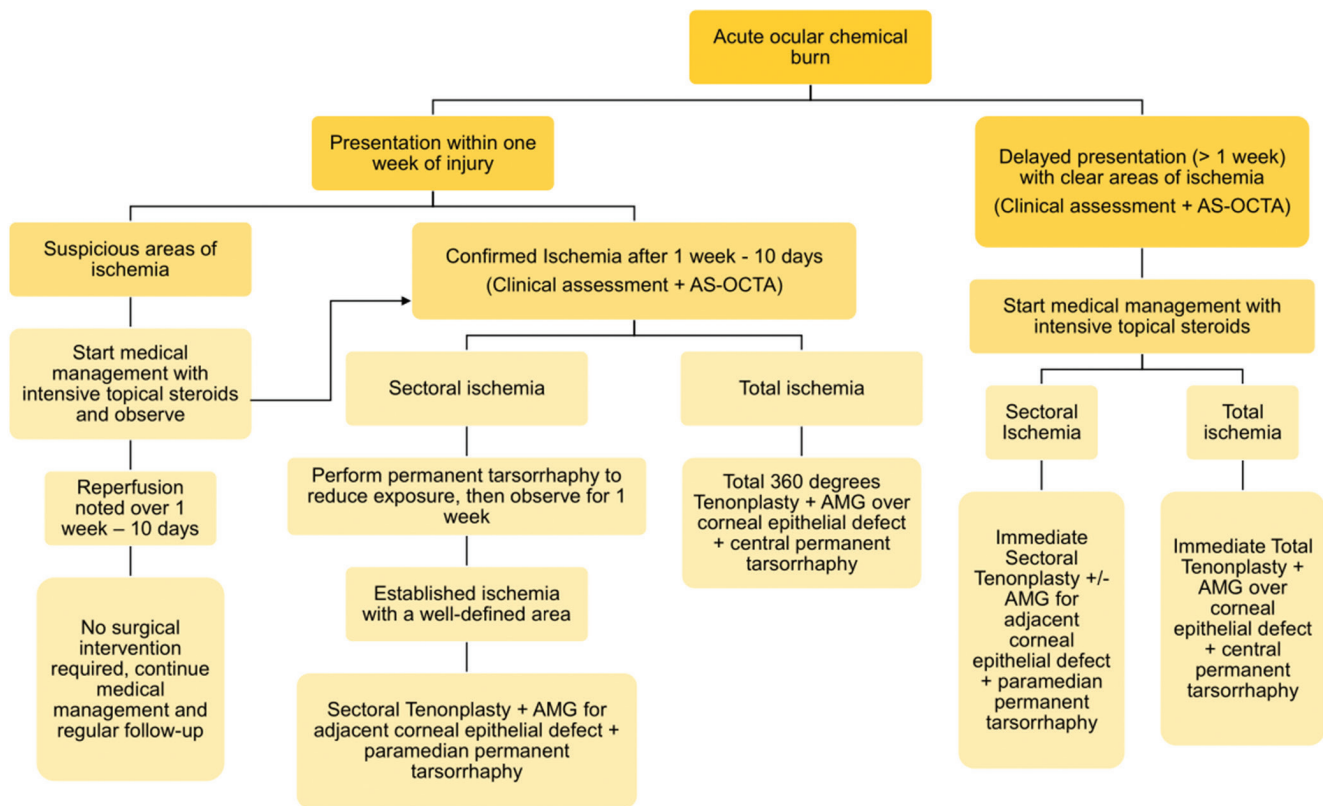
Acute ocular chemical burn

Presentation within one week of injury

Delayed presentation (> 1 week) with clear areas of ischemia
(Clinical assessment + AS-OCTA)

Suspicious areas of ischemia

Confirmed Ischemia after 1 week - 10 days
(Clinical assessment + AS-OCTA)

Start medical management with intensive topical steroids

Start medical management with intensive topical steroids and observe

Sectoral ischemia

Total ischemia

Sectoral Ischemia

Total ischemia

Reperfusion noted over 1 week – 10 days

Perform permanent tarsorrhaphy to reduce exposure, then observe for 1 week

Total 360 degrees Tenonplasty + AMG over corneal epithelial defect + central permanent tarsorrhaphy

Immediate Sectoral Tenonplasty +/- AMG for adjacent corneal epithelial defect + paramedian permanent tarsorrhaphy

Immediate Total Tenonplasty + AMG over corneal epithelial defect + central permanent tarsorrhaphy

Established ischemia with a well-defined area

No surgical intervention required, continue medical management and regular follow-up

Sectoral Tenonplasty + AMG for adjacent corneal epithelial defect + paramedian permanent tarsorrhaphy